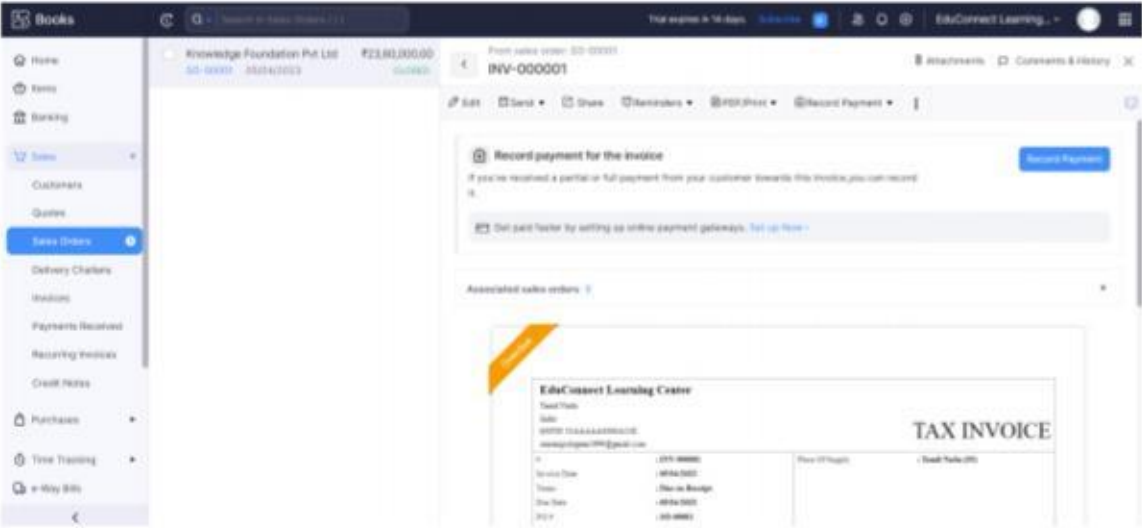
Books

Search in Sales Orders ( / )

Trial expires in 14 days Subscribe

EduConnect Learning...

Home

Items

Banking

Sales

Customers

Quotes

Sales Orders

Delivery Challans

Invoices

Payments Received

Recurring Invoices

Credit Notes

Purchases

Time Tracking

e-Way Bills

Knowledge Foundation Pvt Ltd ₹23,60,000.00
SO-00001 05/04/2023 CLOSED

From sales order: SO-00001
INV-000001

Attachments Comments & History

Edit Send Share Reminders PDF/Print Record Payment

Record payment for the invoice

If you've received a partial or full payment from your customer towards this invoice,you can record it.

Record Payment

Get paid faster by setting up online payment gateways. Set up Now

Associated sales orders 1

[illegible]

EduConnect Learning Center

Tamil Nadu
India
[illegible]
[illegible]@gmail.com

TAX INVOICE

| # | : INV-000001 | Place Of Supply | : Tamil Nadu (33) |
|---|---|---|---|
| Invoice Date | : 05/04/2023 | | |
| Terms | : Due on Receipt | | |
| Due Date | : 05/04/2023 | | |
| P.O.# | : SO-00001 | | |